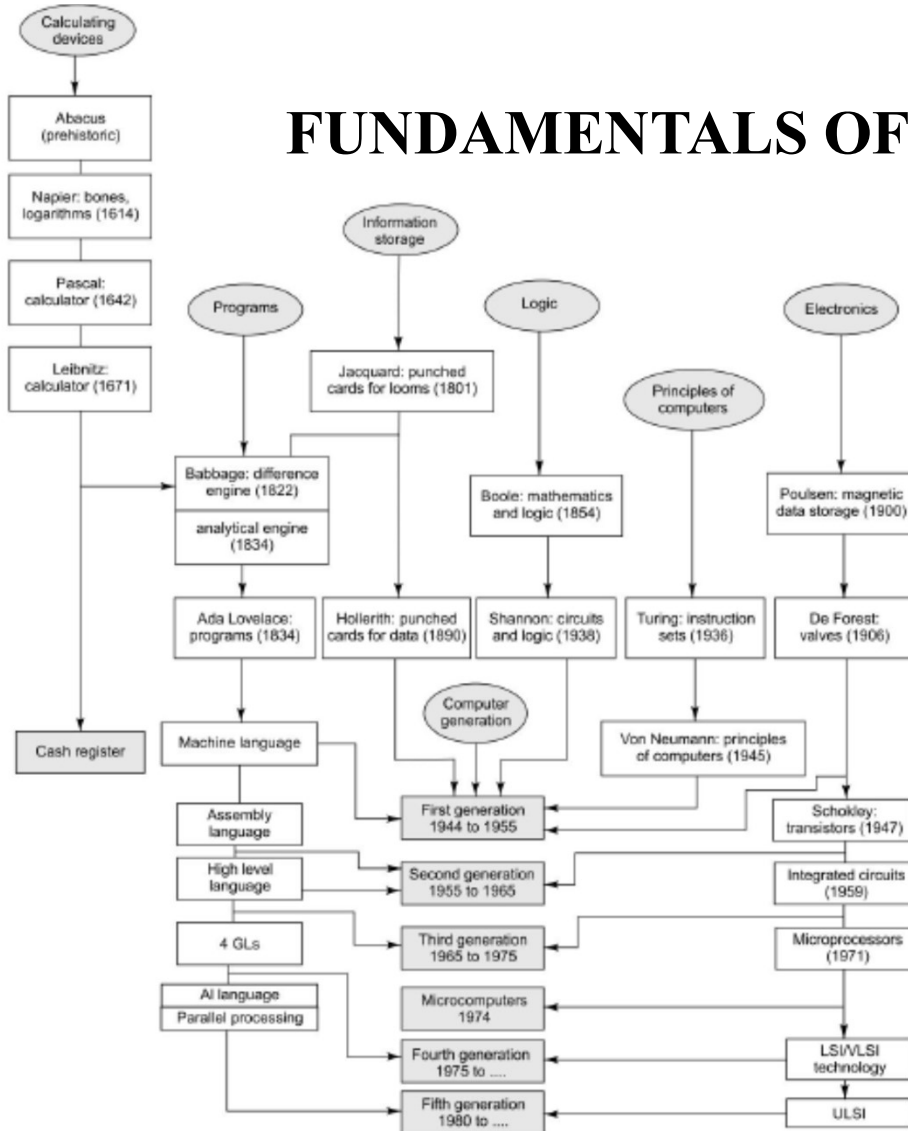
FUNDAMENTALS OF

Calculating devices

Abacus (prehistoric)

Napier: bones, logarithms (1614)

Pascal: calculator (1642)

Leibnitz: calculator (1671)

Cash register

Programs

Information storage

Logic

Principles of computers

Electronics

Jacquard: punched cards for looms (1801)

Babbage: difference engine (1822)

analytical engine (1834)

Boole: mathematics and logic (1854)

Poulsen: magnetic data storage (1900)

Ada Lovelace: programs (1834)

Hollerith: punched cards for data (1890)

Shannon: circuits and logic (1938)

Turing: instruction sets (1936)

De Forest: valves (1906)

Computer generation

Machine language

Von Neumann: principles of computers (1945)

Assembly language

First generation 1944 to 1955

Schokley: transistors (1947)

High level language

Second generation 1955 to 1965

Integrated circuits (1959)

4 GLs

Third generation 1965 to 1975

Microprocessors (1971)

AI language

Parallel processing

Microcomputers 1974

Fourth generation 1975 to ....

LSI/VLSI technology

Fifth generation 1980 to ....

ULSI